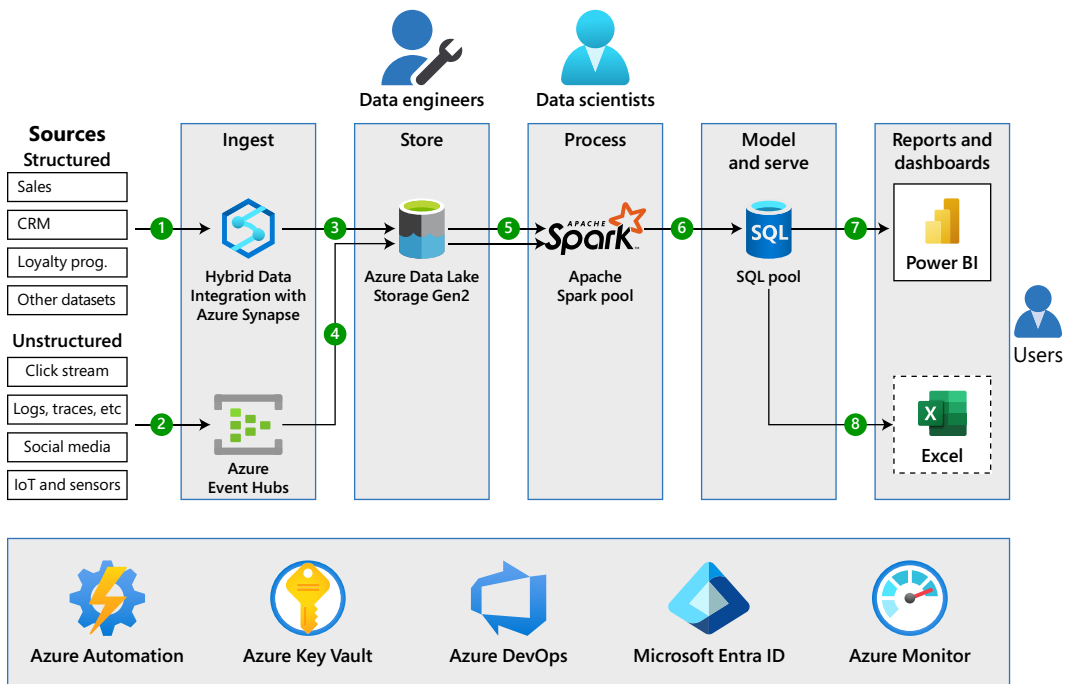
Data engineers

Data scientists

Sources

Structured

Sales

CRM

Loyalty prog.

Other datasets

Unstructured

Click stream

Logs, traces, etc

Social media

IoT and sensors

Ingest

1

2

Hybrid Data Integration with Azure Synapse

Azure Event Hubs

Store

3

4

Azure Data Lake Storage Gen2

Process

5

APACHE Spark

Apache Spark pool

Model and serve

6

SQL

SQL pool

Reports and dashboards

7

8

Power BI

Excel

Users

Azure Automation

Azure Key Vault

Azure DevOps

Microsoft Entra ID

Azure Monitor